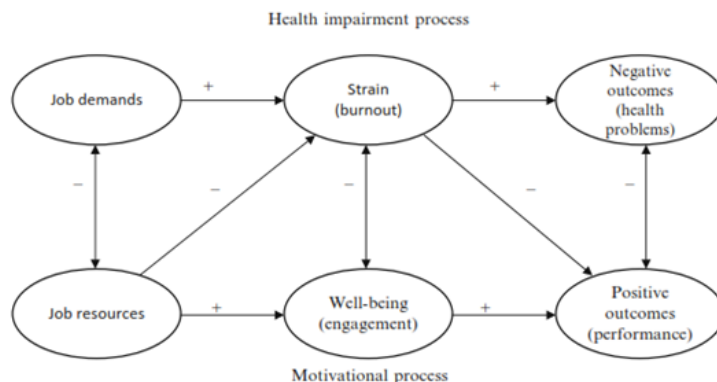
Health impairment process

Job demands

+

Strain (burnout)

+

Negative outcomes (health problems)

–

–

–

–

–

Job resources

+

Well-being (engagement)

+

Positive outcomes (performance)

Motivational process